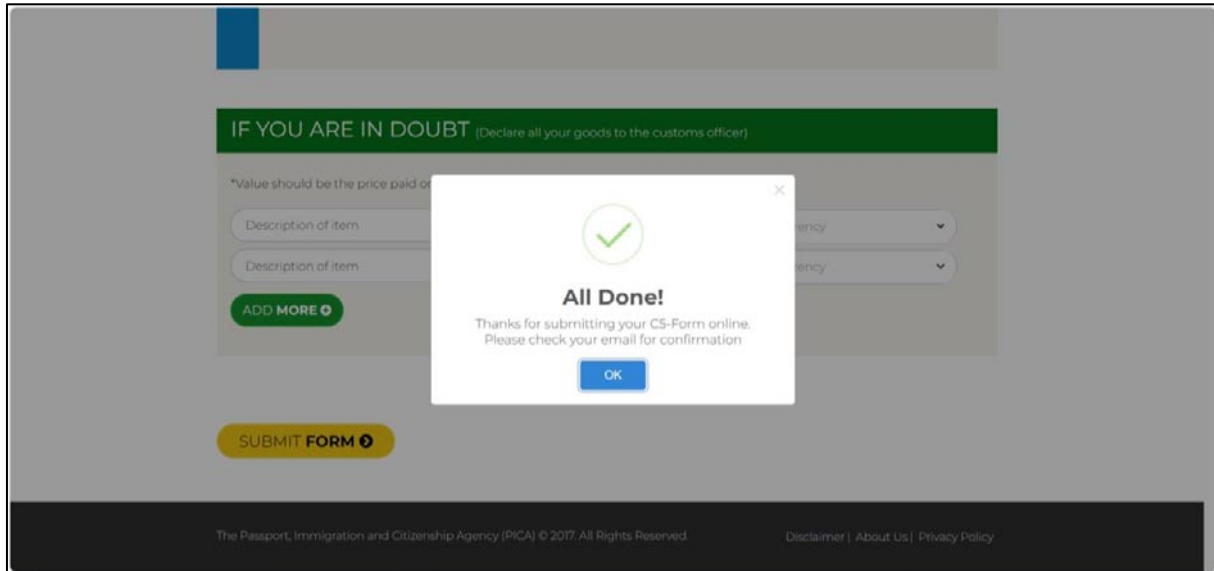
IF YOU ARE IN DOUBT (Declare all your goods to the customs officer)

*Value should be the price paid or

Description of item

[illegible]ency

Description of item

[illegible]ency

ADD MORE

×

All Done!

Thanks for submitting your C5-Form online. Please check your email for confirmation

OK

SUBMIT FORM

The Passport, Immigration and Citizenship Agency (PICA) © 2017. All Rights Reserved.

Disclaimer | About Us | Privacy Policy